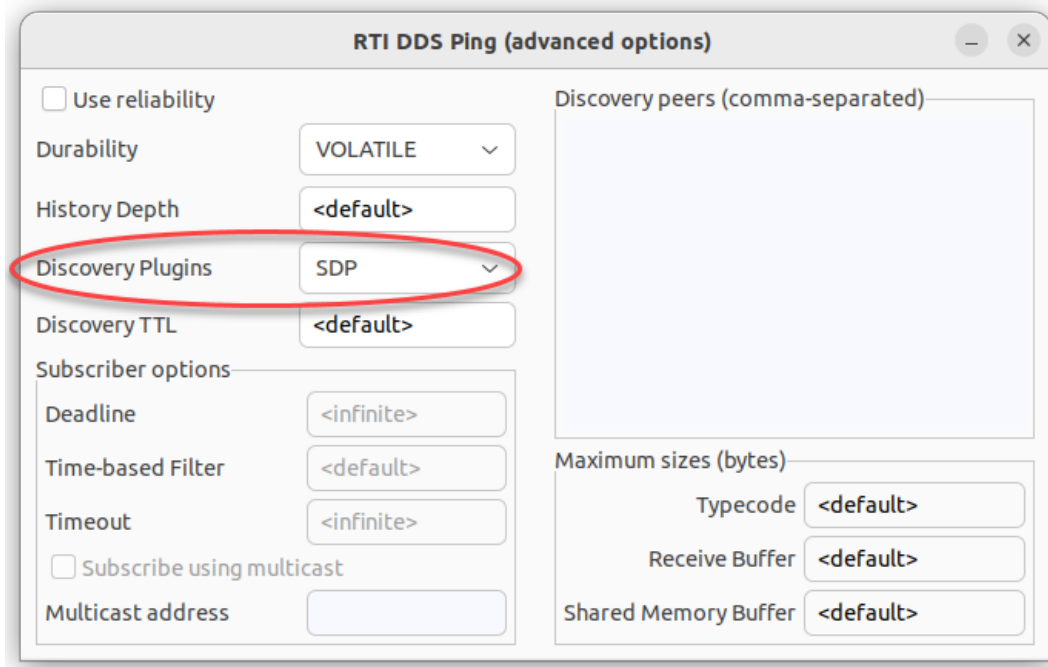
RTI DDS Ping (advanced options)

Use reliability

Durability VOLATILE

History Depth <default>

Discovery Plugins SDP

Discovery TTL <default>

Subscriber options

Deadline <infinite>

Time-based Filter <default>

Timeout <infinite>

Subscribe using multicast

Multicast address

Discovery peers (comma-separated)

Maximum sizes (bytes)

Typecode <default>

Receive Buffer <default>

Shared Memory Buffer <default>